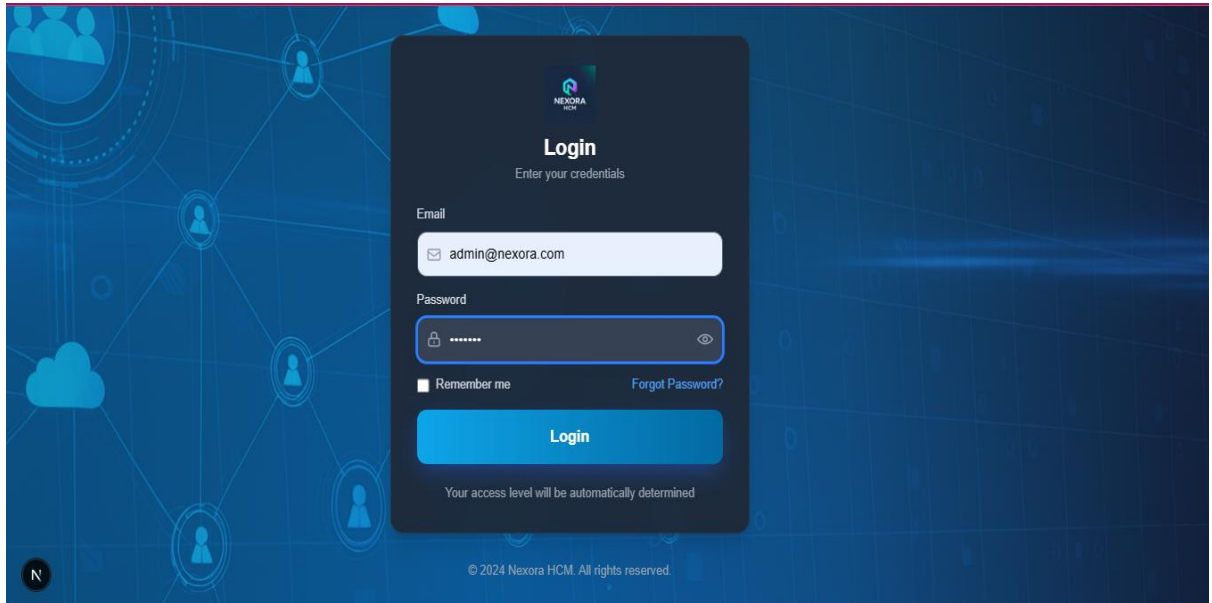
NEXORA
HCM

Login
Enter your credentials

Email

admin@nexora.com

Password

•••••••

Remember me

Forgot Password?

Login

Your access level will be automatically determined

N

© 2024 Nexora HCM. All rights reserved.